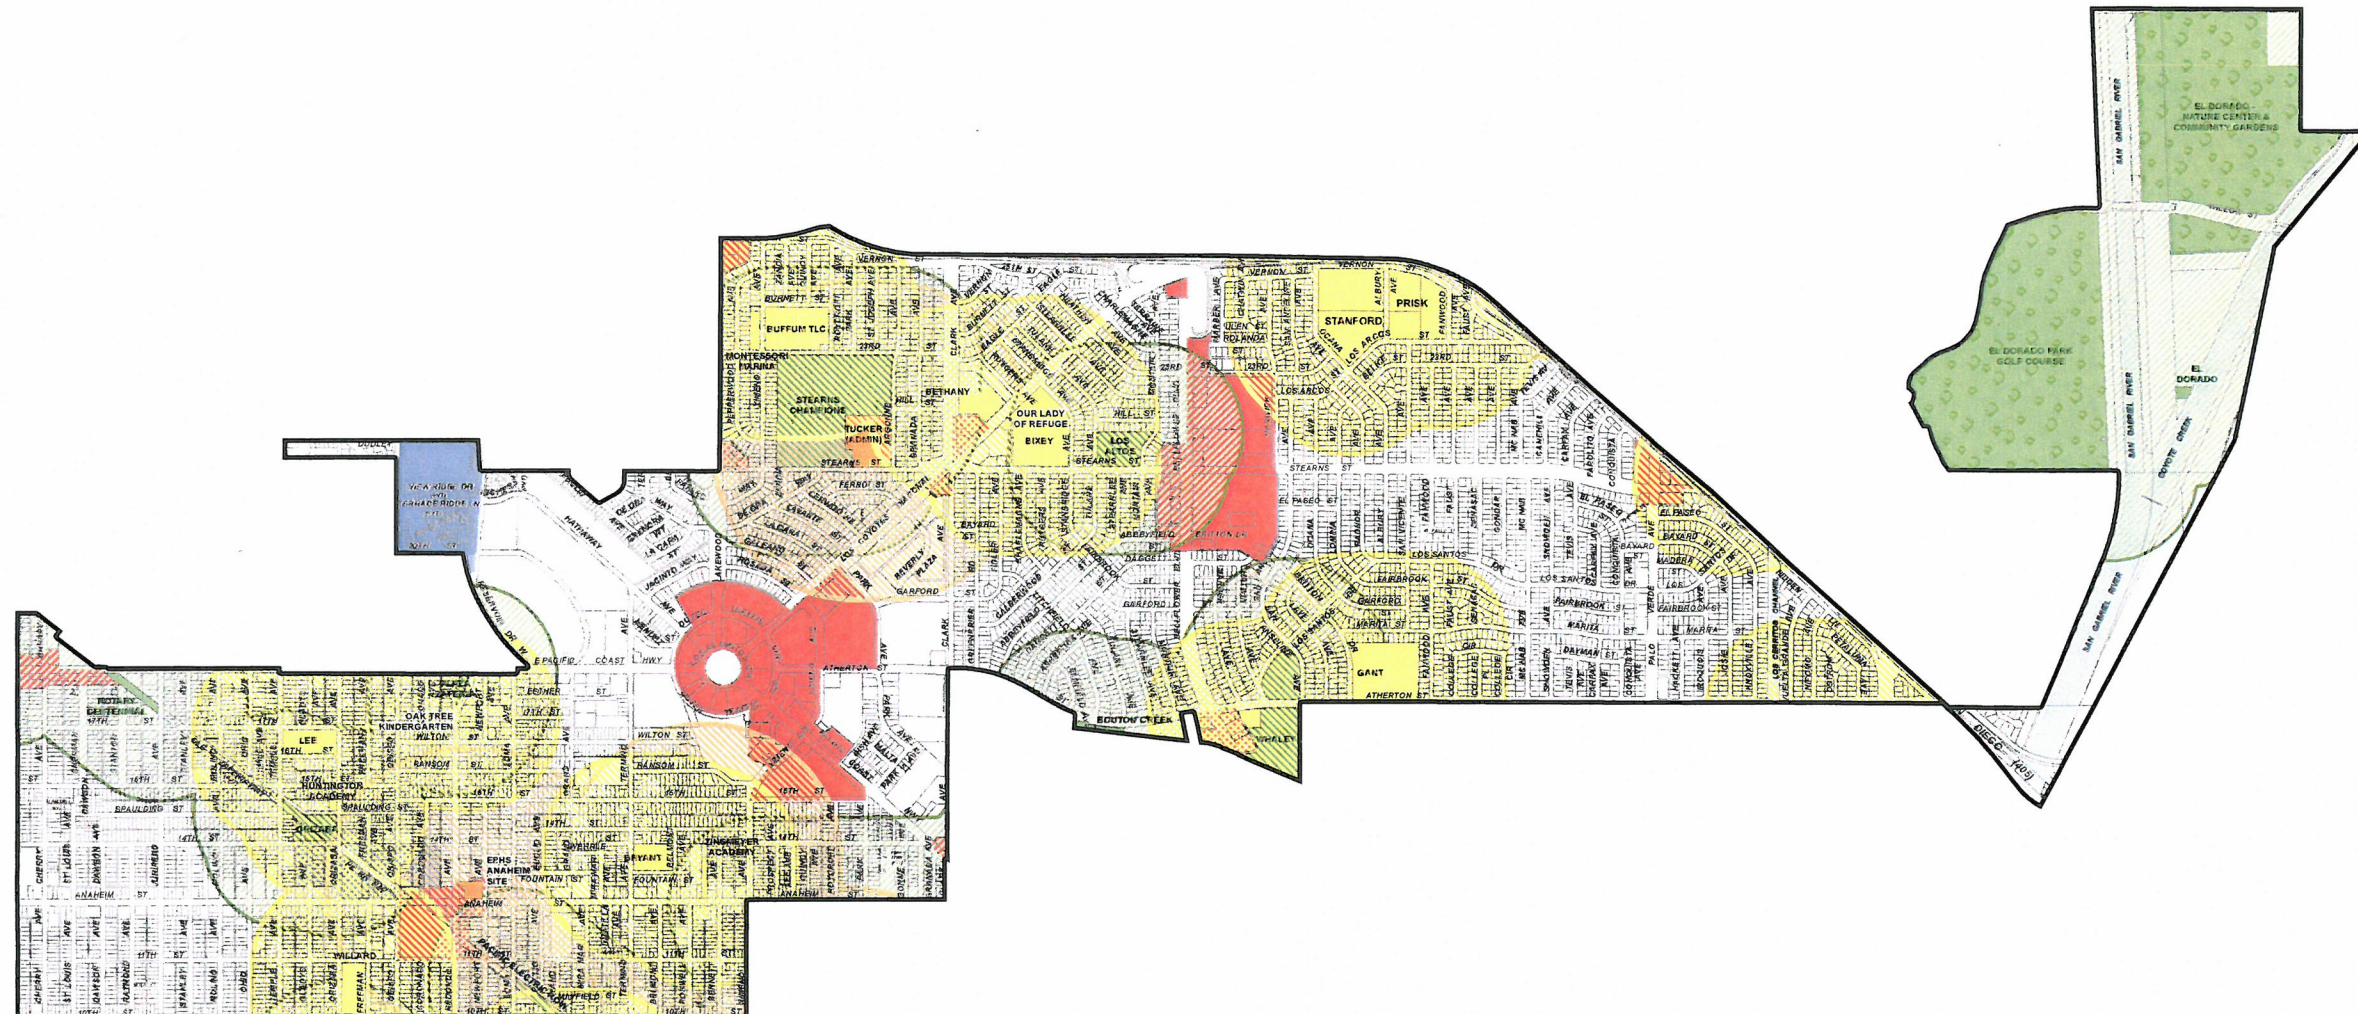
EL DORADO NATURE CENTER & COMMUNITY GARDENS

EL DORADO PARK GOLF COURSE

EL DORADO

SAN GABRIEL RIVER

COYOTE CREEK

VERNON

BURNETT ST

BUFFUM TLC

MONTESSORI FARINA

STEARNS CHAMPIONS

TUCKER (ADMIN)

BETHANY

OUR LADY OF REFUGE

BIXEY

LOS ALTOS

STANFORD

PRISK

LOS ARCOS

STEARNS ST

EL PASEO

LOS SANTOS

FAIRBROOK

GARFORD

GANT

ATHERTON ST

BOUTON CREEK

WHALEY

VIEW RIDGE DR

DUDLEY

HATHAWAY

LAKEWOOD

E PACIFIC COAST HWY

CLARK

ATHERTON ST

WILTON ST

ROTARY

OAK TREE KINDERGARTEN

LEE

HUNTINGTON ACADEMY

SPAULDING ST

EPHS ANAHEIM SITE

BRYANT

LINDBERGH ACADEMY

ANAHEIM ST

FOUNTAIN ST

WILLARD

15TH ST

14TH ST

11TH ST

10TH ST

CHERRY AVE

ST LOUIS AVE

TEMPLE AVE

NEWPORT AVE

REDONDO AVE

BELLFLOWER

PALO VERDE AVE

SAN GABRIEL RIVER